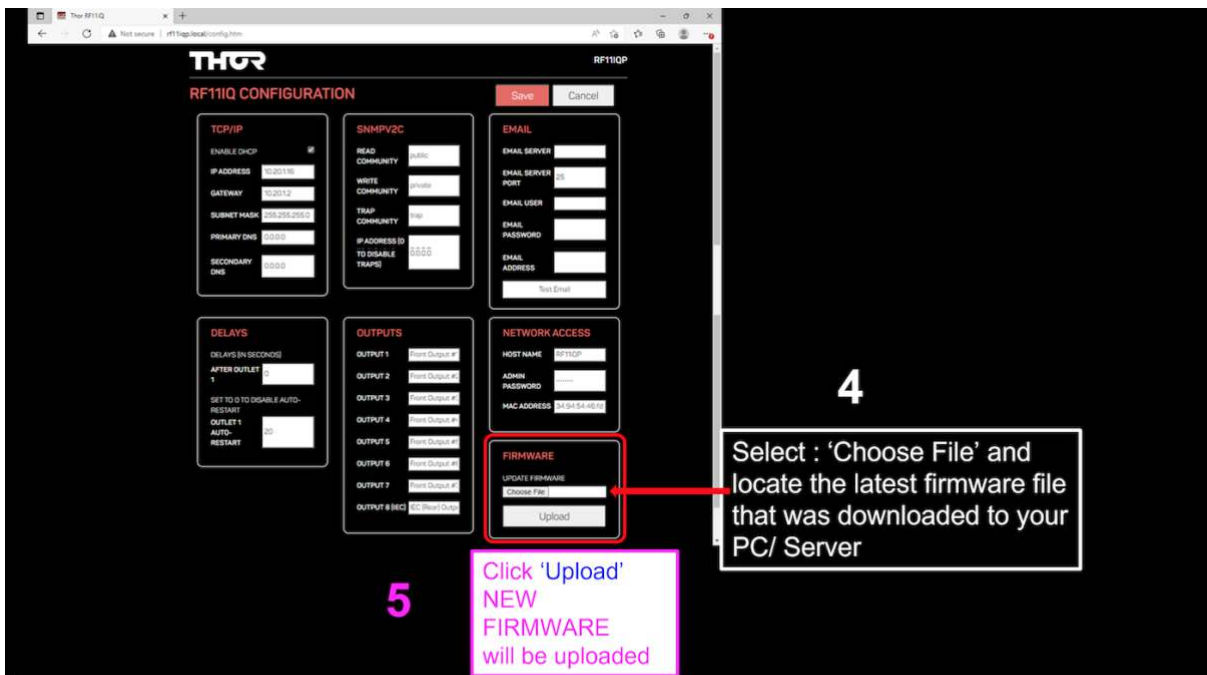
Thor RF11IQ

Not secure | rf11iqp.local/config.htm

THOR

RF11IQP

RF11IQ CONFIGURATION

Save

Cancel

TCP/IP

ENABLE DHCP

IP ADDRESS 10.201.16

GATEWAY 10.201.2

SUBNET MASK 255.255.255.0

PRIMARY DNS 0.0.0.0

SECONDARY DNS 0.0.0.0

SNMPV2C

READ COMMUNITY public

WRITE COMMUNITY private

TRAP COMMUNITY trap

IP ADDRESS (0 TO DISABLE TRAPS) 0.0.0.0

EMAIL

EMAIL SERVER

EMAIL SERVER PORT 25

EMAIL USER

EMAIL PASSWORD

EMAIL ADDRESS

Test Email

DELAYS

DELAYS (IN SECONDS)

AFTER OUTLET 1 3

SET TO 0 TO DISABLE AUTO-RESTART

OUTLET 1 AUTO-RESTART 20

OUTPUTS

OUTPUT 1 Front Output #

OUTPUT 2 Front Output #

OUTPUT 3 Front Output #

OUTPUT 4 Front Output #

OUTPUT 5 Front Output #

OUTPUT 6 Front Output #

OUTPUT 7 Front Output #

OUTPUT 8 (IEC) IEC (Rear) Outp

NETWORK ACCESS

HOST NAME RF11IQP

ADMIN PASSWORD .......

MAC ADDRESS 34:94:54:46:fd

FIRMWARE

UPDATE FIRMWARE

Choose File

Upload

4

Select : ‘Choose File’ and locate the latest firmware file that was downloaded to your PC/ Server

5

Click ‘Upload’ NEW FIRMWARE will be uploaded